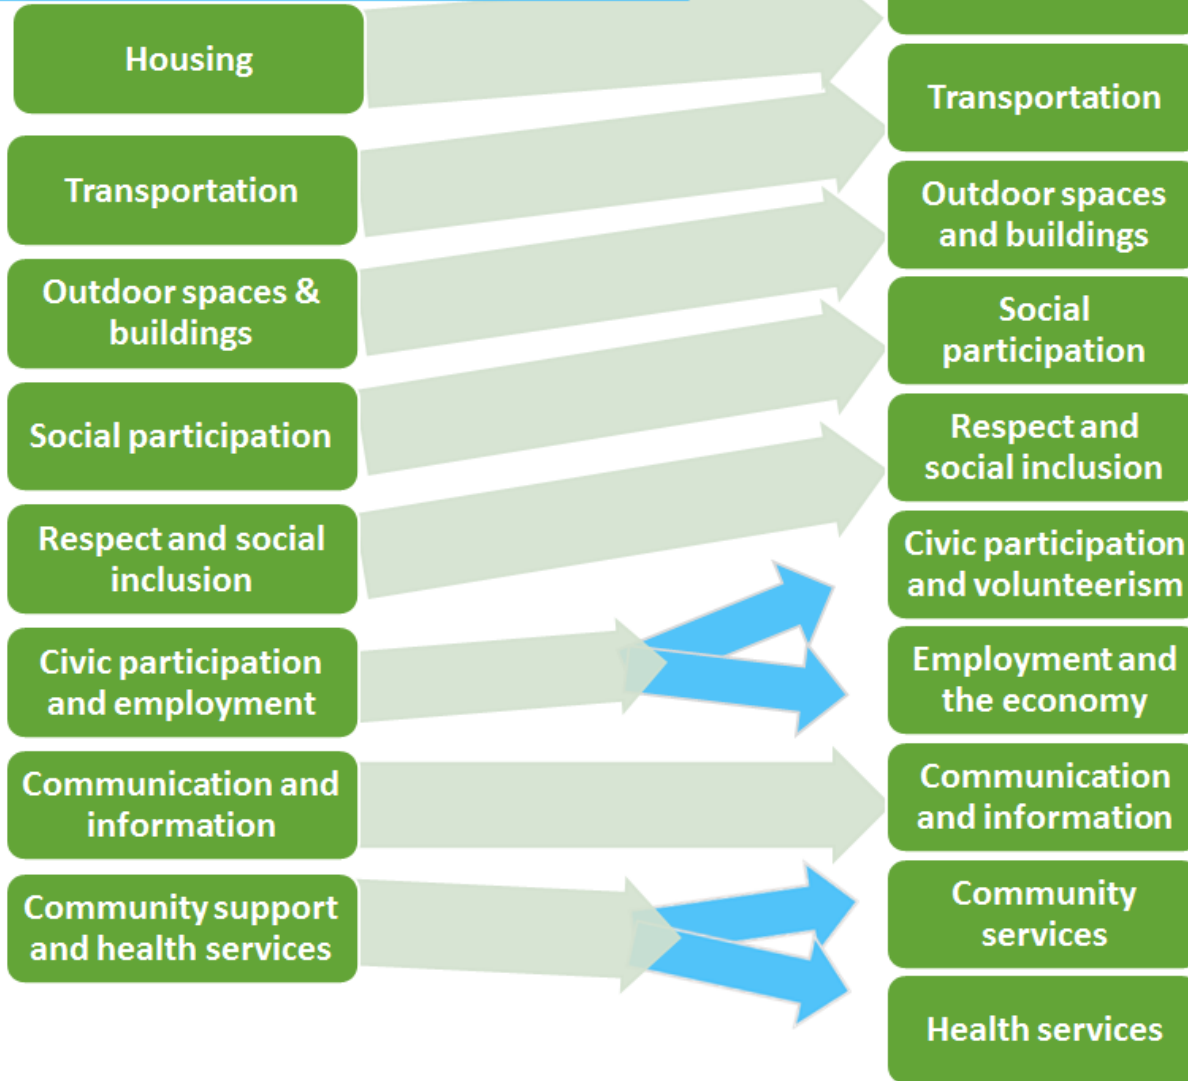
Housing

Transportation

Outdoor spaces & buildings

Social participation

Respect and social inclusion

Civic participation and employment

Communication and information

Community support and health services

Transportation

Outdoor spaces and buildings

Social participation

Respect and social inclusion

Civic participation and volunteerism

Employment and the economy

Communication and information

Community services

Health services